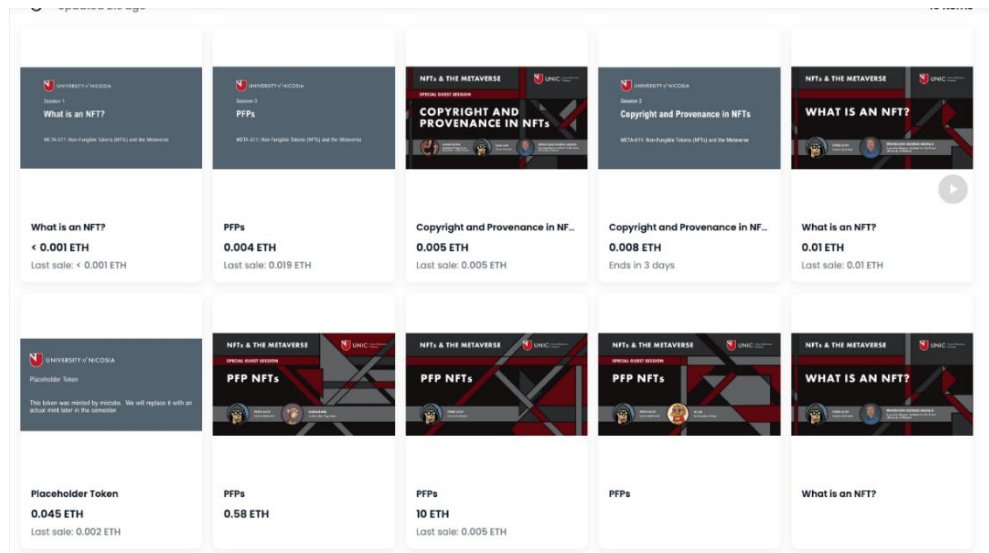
UNIVERSITY of NICOSIA
Session 1
What is an NFT?
META-511: Non-Fungible Tokens (NFTs) and the Metaverse

What is an NFT?
< 0.001 ETH
Last sale: < 0.001 ETH

UNIVERSITY of NICOSIA
Session 3
PFPs
META-511: Non-Fungible Tokens (NFTs) and the Metaverse

PFPs
0.004 ETH
Last sale: 0.019 ETH

NFTs & THE METAVERSE
UNIC
SPECIAL GUEST SESSION
COPYRIGHT AND PROVENANCE IN NFTs

Copyright and Provenance in NF...
0.005 ETH
Last sale: 0.005 ETH

UNIVERSITY of NICOSIA
Session 2
Copyright and Provenance in NFTs
META-511: Non-Fungible Tokens (NFTs) and the Metaverse

Copyright and Provenance in NF...
0.008 ETH
Ends in 3 days

NFTs & THE METAVERSE
UNIC
WHAT IS AN NFT?

What is an NFT?
0.01 ETH
Last sale: 0.01 ETH

UNIVERSITY of NICOSIA
Placeholder Token
This token was minted by mistake. We will replace it with an actual mint later in the semester.

Placeholder Token
0.045 ETH
Last sale: 0.002 ETH

NFTs & THE METAVERSE
UNIC
SPECIAL GUEST SESSION
PFP NFTs

PFPs
0.58 ETH

NFTs & THE METAVERSE
UNIC
PFP NFTs

PFPs
10 ETH
Last sale: 0.005 ETH

NFTs & THE METAVERSE
UNIC
SPECIAL GUEST SESSION
PFP NFTs

PFPs

NFTs & THE METAVERSE
UNIC
WHAT IS AN NFT?

What is an NFT?